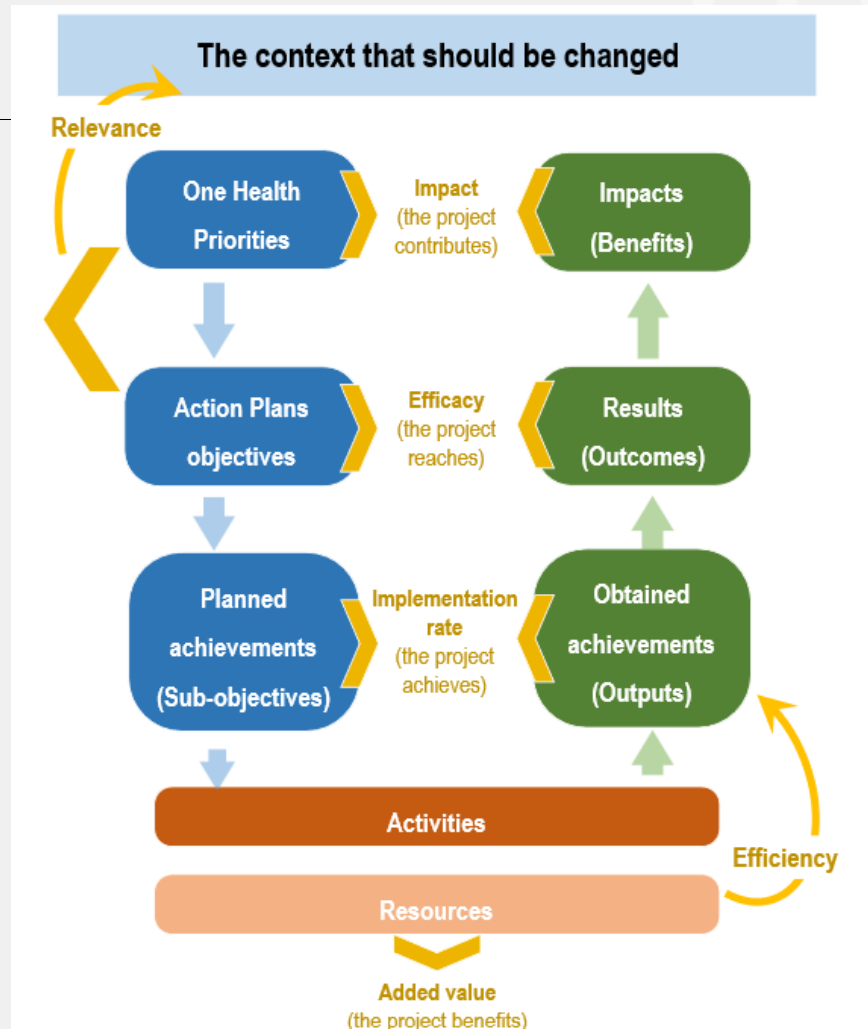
The context that should be changed

Relevance

One Health Priorities

Impact (the project contributes)

Impacts (Benefits)

Action Plans objectives

Efficacy (the project reaches)

Results (Outcomes)

Planned achievements (Sub-objectives)

Implementation rate (the project achieves)

Obtained achievements (Outputs)

Activities

Efficiency

Resources

Added value (the project benefits)